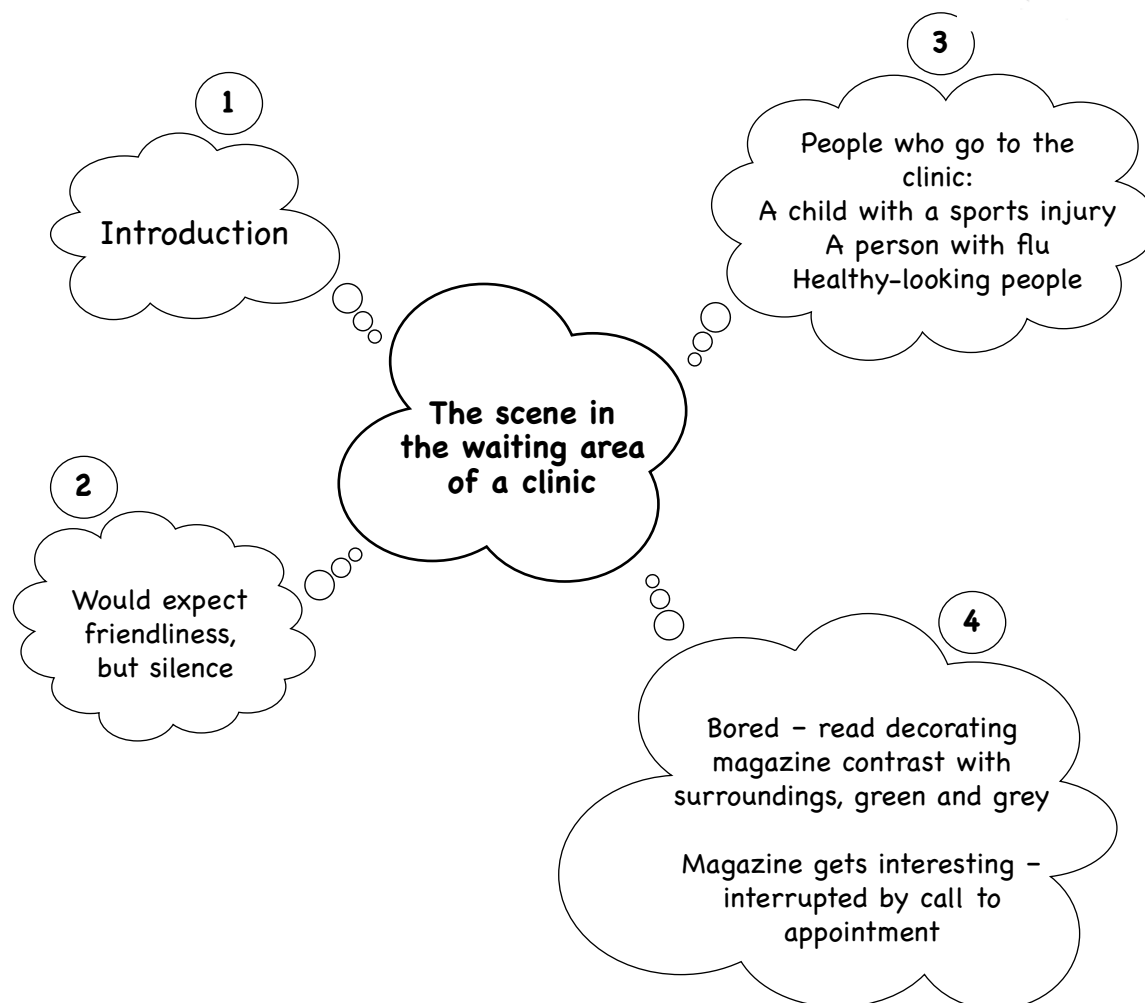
The scene in the waiting area of a clinic

1

Introduction

2

Would expect friendliness, but silence

3

People who go to the clinic:
A child with a sports injury
A person with flu
Healthy-looking people

4

Bored – read decorating magazine contrast with surroundings, green and grey

Magazine gets interesting – interrupted by call to appointment